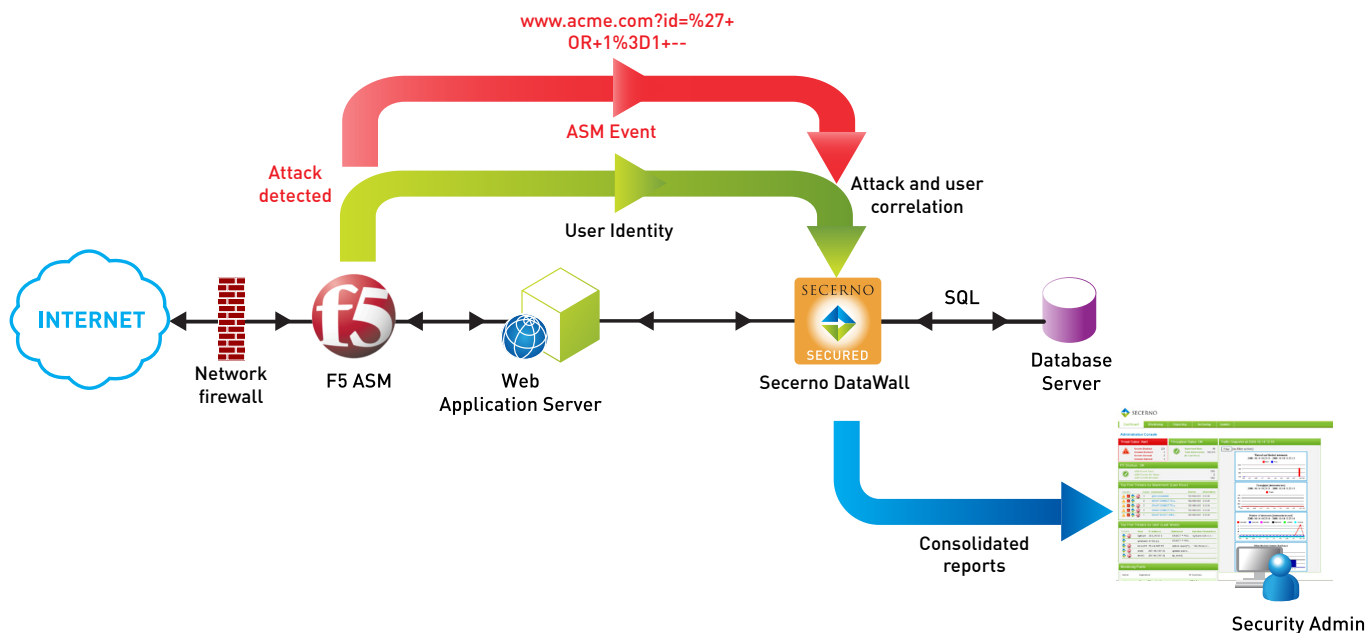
www.acme.com?id=%27+OR+1%3D1+--

ASM Event

Attack detected

Attack and user correlation

User Identity

INTERNET

Network firewall

F5 ASM

Web Application Server

SECERNO

SECURED

Secerno DataWall

SQL

Database Server

SECERNO

Consolidated reports

Security Admin